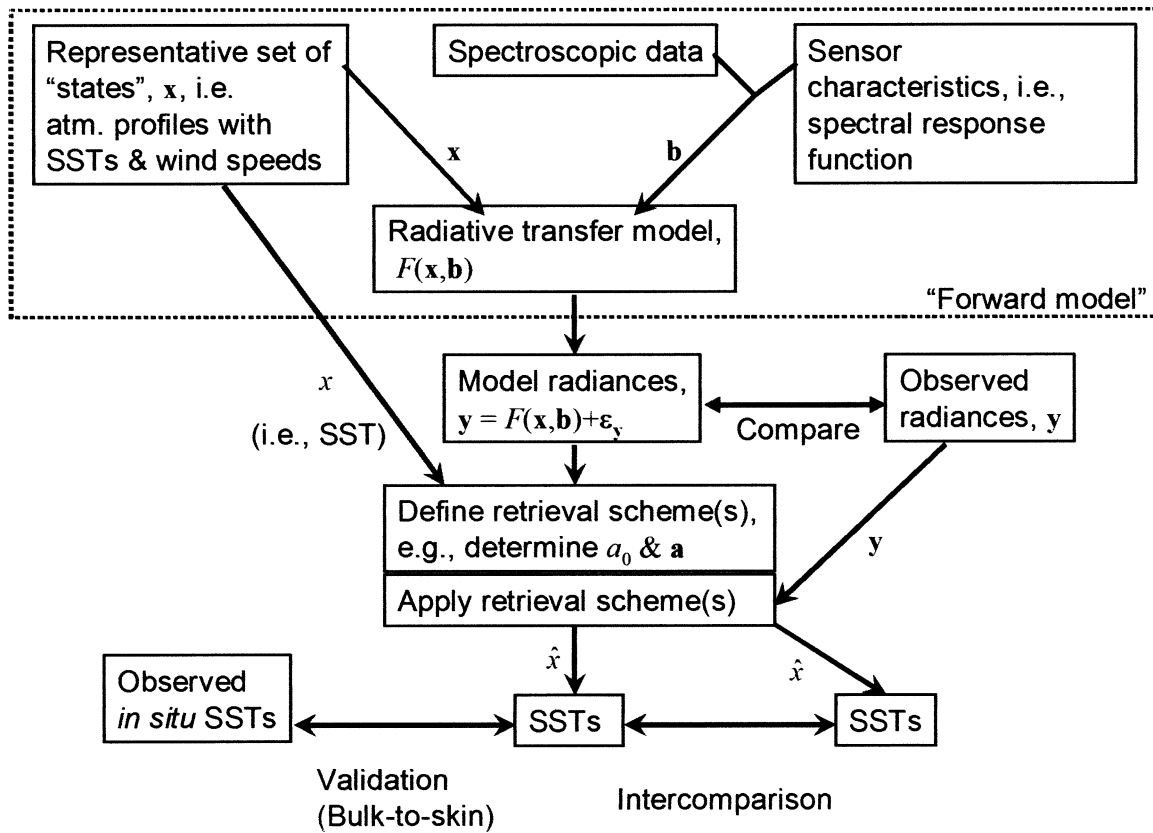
Representative set of "states", $\mathbf{x}$, i.e. atm. profiles with SSTs & wind speeds

Spectroscopic data

Sensor characteristics, i.e., spectral response function

$\mathbf{x}$

$\mathbf{b}$

Radiative transfer model, $F(\mathbf{x},\mathbf{b})$

"Forward model"

$x$

(i.e., SST)

Model radiances, $\mathbf{y} = F(\mathbf{x},\mathbf{b})+\boldsymbol{\varepsilon}_\mathbf{y}$

Compare

Observed radiances, $\mathbf{y}$

Define retrieval scheme(s), e.g., determine $a_0$ & $\mathbf{a}$

$\mathbf{y}$

Apply retrieval scheme(s)

$\hat{x}$

$\hat{x}$

Observed *in situ* SSTs

SSTs

SSTs

Validation (Bulk-to-skin)

Intercomparison